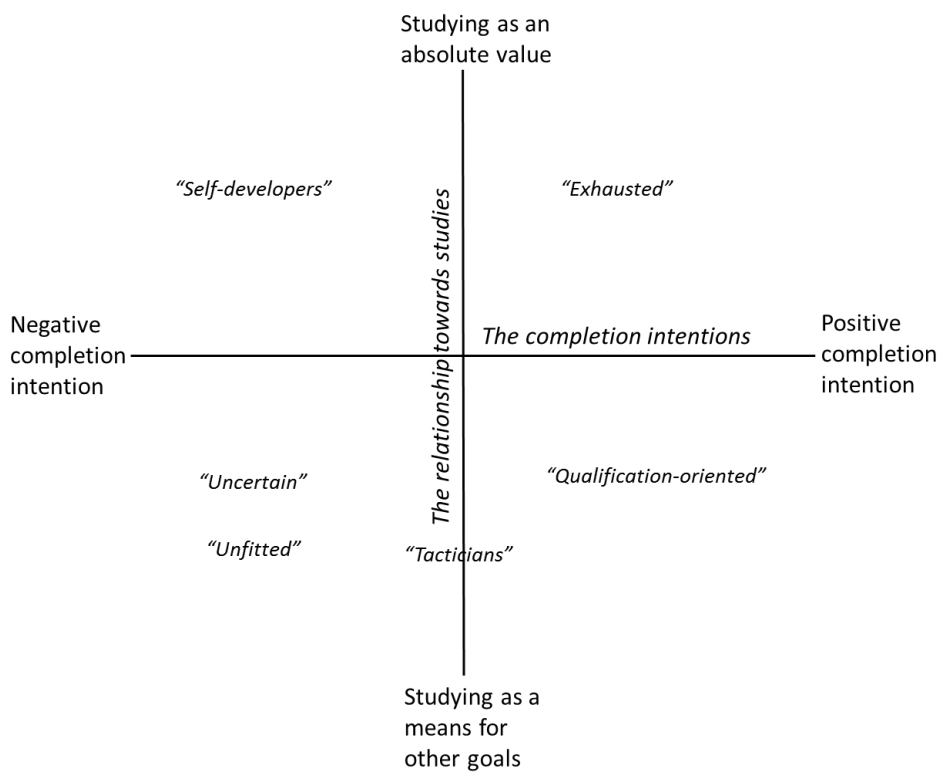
Studying as an absolute value

"Self-developers"

"Exhausted"

The relationship towards studies

Negative completion intention

The completion intentions

Positive completion intention

"Uncertain"

"Qualification-oriented"

"Unfitted"

"Tacticians"

Studying as a means for other goals